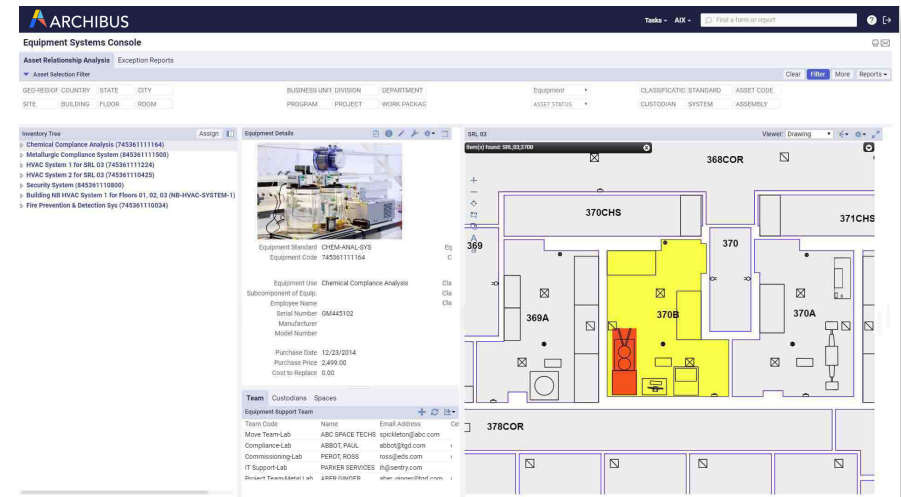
ARCHIBUS

Tasks AIX Find a form or report

Equipment Systems Console

Asset Relationship Analysis Exception Reports

Asset Selection Filter

Clear Filter More Reports

GEO-REGION COUNTRY STATE CITY BUSINESS UNIT DIVISION DEPARTMENT Equipment CLASSIFICATIO STANDARD ASSET CODE
SITE BUILDING FLOOR ROOM PROGRAM PROJECT WORK PACKAG ASSET STATUS CUSTODIAN SYSTEM ASSEMBLY

Inventory Tree Assign
Chemical Compliance Analysis (745361111164)
Metallurgic Compliance System (845361111500)
HVAC System 1 for SRL 03 (745361111224)
HVAC System 2 for SRL 03 (745361111260)
Security System (845361110800)
Building NB HVAC System 1 for Floors 01, 02, 03 (NB-HVAC-SYSTEM-1)
Fire Prevention & Detection Sys (745361110034)

Equipment Details

Equipment Standard CHEM-ANAL-SYS
Equipment Code 745361111164
Equipment Use Chemical Compliance Analysis
Subcomponent of Equip.
Employee Name
Serial Number GM445102
Manufacturer
Model Number
Purchase Date 12/23/2014
Purchase Price 2,499.00
Cost to Replace 0.00

Team Custodians Spaces

Equipment Support Team

| Team Code | Name | Email Address |
|---|---|---|
| Move Team-Lab | ABC SPACE TECHS | spickleton@abc.com |
| Compliance-Lab | ABBOT, PAUL | abbot@tgd.com |
| Commissioning-Lab | PEROT, ROSS | ross@eds.com |
| IT Support-Lab | PARKER SERVICES | ih@sentry.com |
| Project Team-Metal Lab | ABER GINGER | aber_ginger@tgd.com |

SRL 03
Viewer: Drawing
Item(s) found: SRL;03;370B

368COR 370CHS 370 371CHS 369 369A 370B 370A 378COR